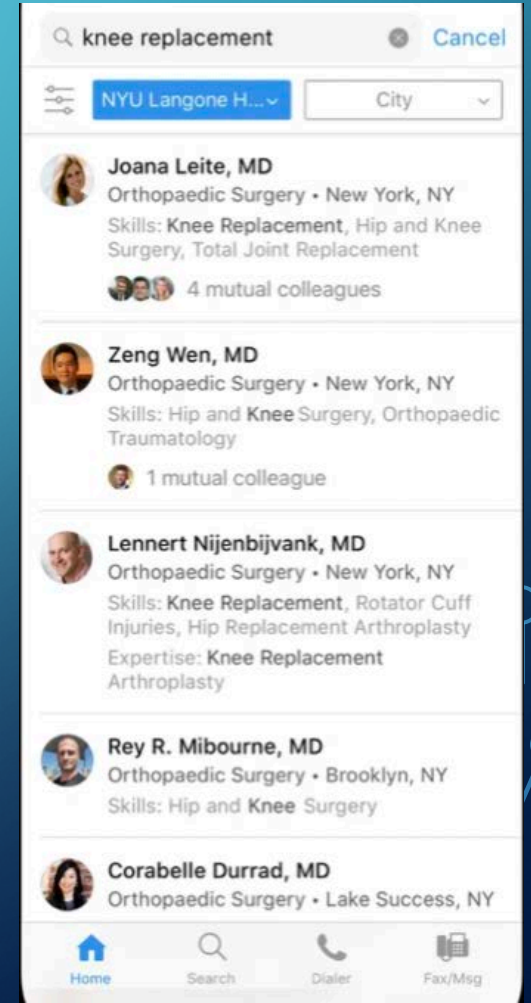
knee replacement
Cancel

NYU Langone H...
City

Joana Leite, MD
Orthopaedic Surgery • New York, NY
Skills: Knee Replacement, Hip and Knee Surgery, Total Joint Replacement
4 mutual colleagues

Zeng Wen, MD
Orthopaedic Surgery • New York, NY
Skills: Hip and Knee Surgery, Orthopaedic Traumatology
1 mutual colleague

Lennert Nijenbijvank, MD
Orthopaedic Surgery • New York, NY
Skills: Knee Replacement, Rotator Cuff Injuries, Hip Replacement Arthroplasty
Expertise: Knee Replacement Arthroplasty

Rey R. Mibourne, MD
Orthopaedic Surgery • Brooklyn, NY
Skills: Hip and Knee Surgery

Corabelle Durrad, MD
Orthopaedic Surgery • Lake Success, NY

Home
Search
Dialer
Fax/Msg